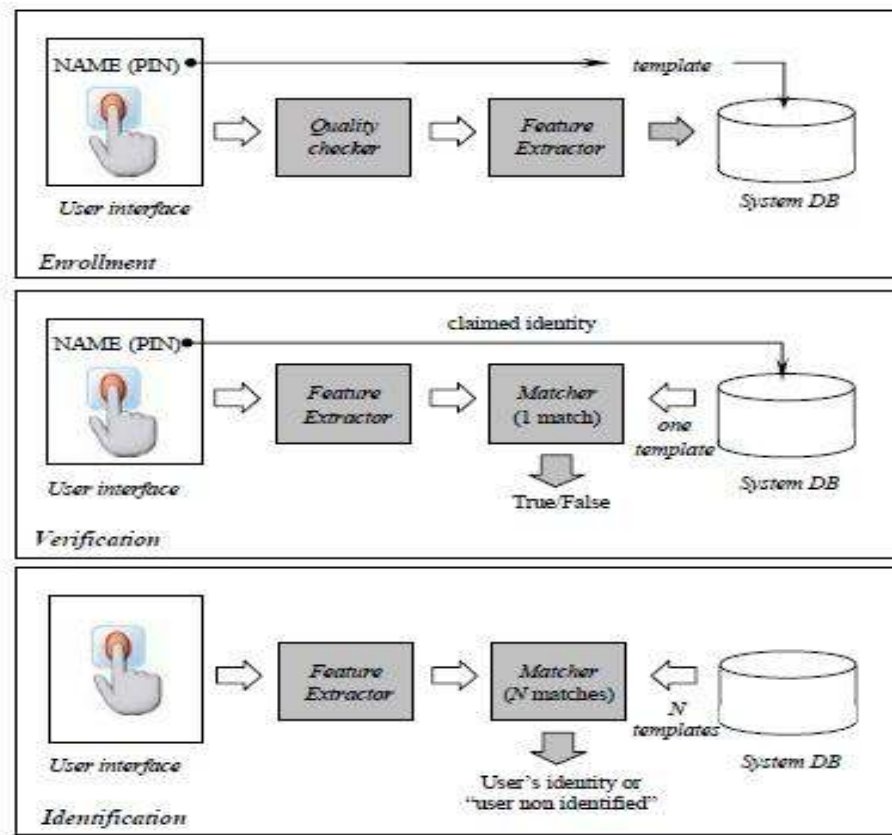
NAME (PIN)

template

User interface

Quality checker

Feature Extractor

System DB

Enrollment

claimed identity

NAME (PIN)

User interface

Feature Extractor

Matcher (1 match)

one template

System DB

True/False

Verification

User interface

Feature Extractor

Matcher ($N$ matches)

$N$ templates

System DB

User's identity or "user non identified"

Identification